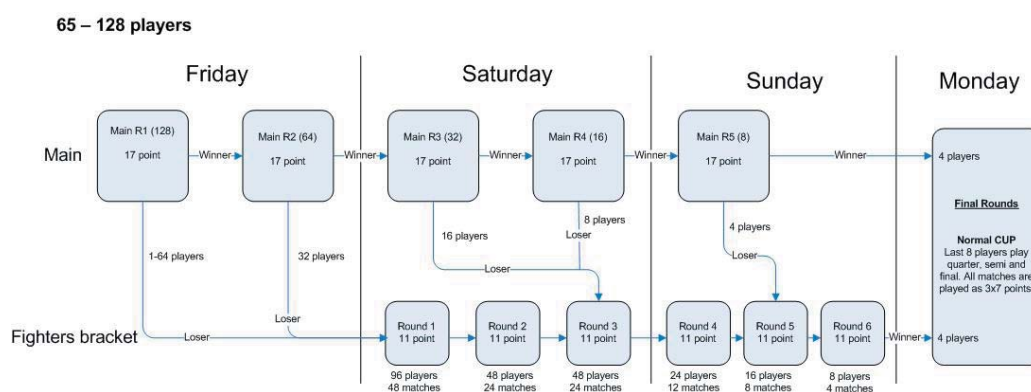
65 – 128 players

Friday

Saturday

Sunday

Monday

Main

Main R1 (128)
17 point

Winner

Main R2 (64)
17 point

Winner

Main R3 (32)
17 point

Winner

Main R4 (16)
17 point

Winner

Main R5 (8)
17 point

Winner

4 players

Final Rounds

Normal CUP
Last 8 players play quarter, semi and final. All matches are played as 3x7 points

1-64 players

32 players

16 players

8 players
Loser

4 players

Loser

Loser

Loser

Fighters bracket

Loser

Round 1
11 point
96 players
48 matches

Round 2
11 point
48 players
24 matches

Round 3
11 point
48 players
24 matches

Round 4
11 point
24 players
12 matches

Round 5
11 point
16 players
8 matches

Round 6
11 point
8 players
4 matches

Winner

4 players